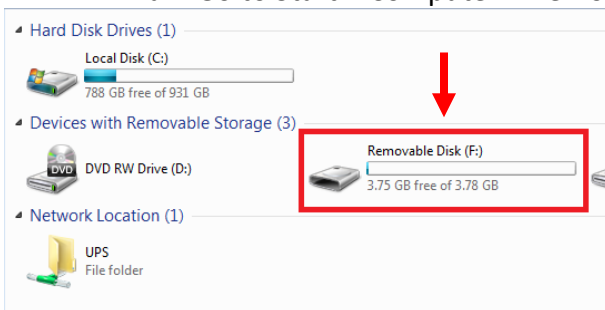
Hard Disk Drives (1)

Local Disk (C:)
788 GB free of 931 GB

Devices with Removable Storage (3)

DVD
DVD RW Drive (D:)

Removable Disk (F:)
3.75 GB free of 3.78 GB

Network Location (1)

UPS
File folder